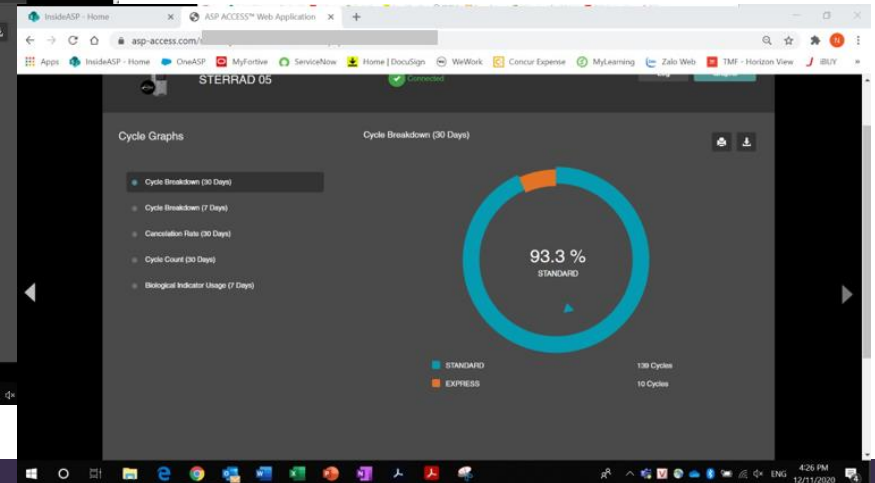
InsideASP - Home
ASP ACCESS™ Web Application
asp-access.com/
Apps InsideASP - Home OneASP MyFortive ServiceNow Home | DocuSign WeWork Concur Expense MyLearning Zalo Web TMF - Horizon View iBUY
STERRAD 05
Connected
Cycle Graphs
Cycle Breakdown (30 Days)
Cycle Breakdown (30 Days)
Cycle Breakdown (7 Days)
Cancelation Rate (30 Days)
Cycle Count (30 Days)
Biological Indicator Usage (7 Days)
93.3 %
STANDARD
STANDARD 139 Cycles
EXPRESS 10 Cycles
ENG 4:26 PM 12/11/2020